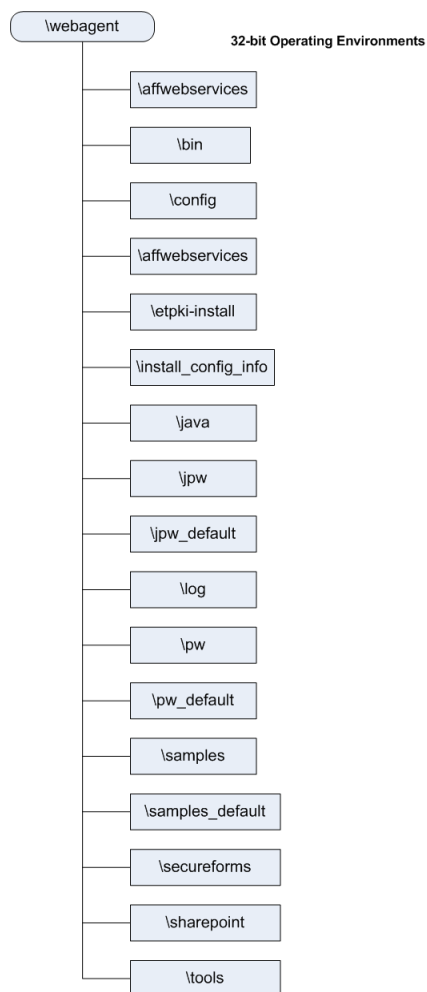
\webagent

32-bit Operating Environments

\affwebservices

\bin

\config

\affwebservices

\etpki-install

\install_config_info

\java

\jpw

\jpw_default

\log

\pw

\pw_default

\samples

\samples_default

\secureforms

\sharepoint

\tools